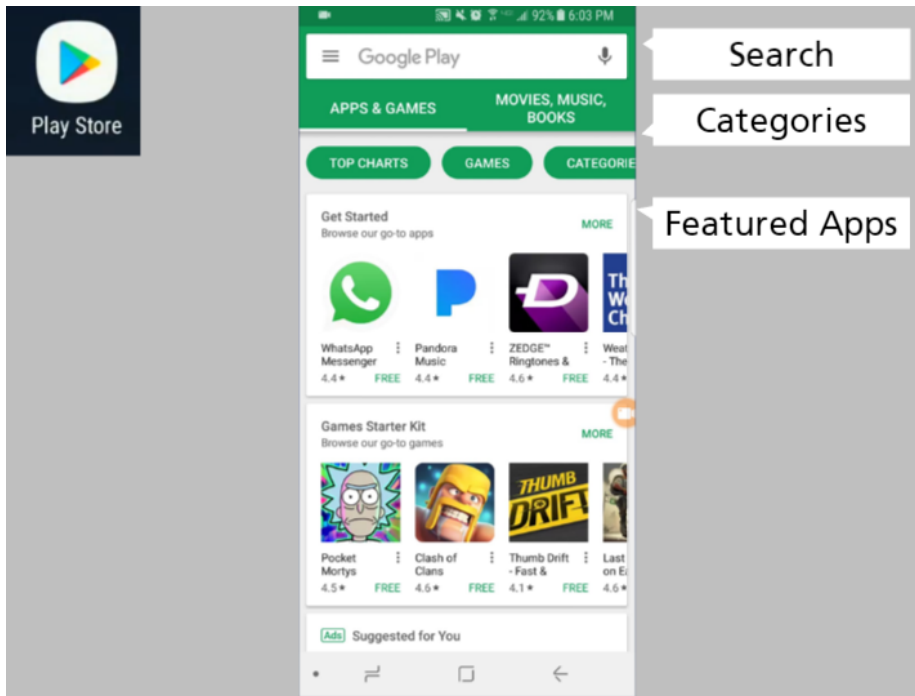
Play Store

92% 6:03 PM

Google Play

Search

APPS & GAMES

MOVIES, MUSIC, BOOKS

Categories

TOP CHARTS

GAMES

CATEGORIE

Get Started
Browse our go-to apps

MORE

Featured Apps

Th
We
Ch

WhatsApp Messenger
4.4★ FREE

Pandora Music
4.4★ FREE

ZEDGE™ Ringtones &
4.6★ FREE

Weat - The
4.4★

Games Starter Kit
Browse our go-to games

MORE

THUMB DRIFT

Pocket Mortys
4.5★ FREE

Clash of Clans
4.6★ FREE

Thumb Drift - Fast &
4.1★ FREE

Last on E
4.6★

Ads Suggested for You